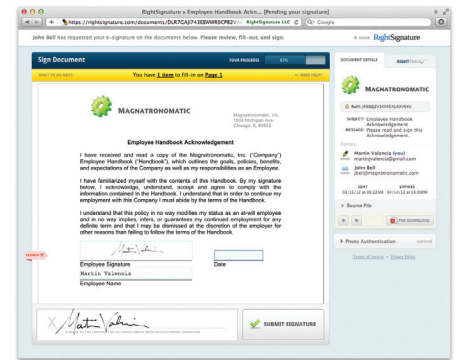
RightSignature » Employee Handbook Ackn... [Pending your signature]

https://rightsignature.com/documents/DLR7GAJ743EBWR9CP82V... RightSignature LLC Google

John Bell has requested your e-signature on the documents below. Please review, fill-out, and sign.

RightSignature

Sign Document

YOUR PROGRESS 67%

WHAT TO DO NEXT: You have 1 item to fill-in on Page 1

NEED HELP?

MAGNATRONOMATIC

Magnatronomatic, Inc.
1000 Michigan Ave
Chicago, IL 60623

Employee Handbook Acknowledgement

I have received and read a copy of the Magnatronomatic, Inc. ("Company") Employee Handbook ("Handbook"), which outlines the goals, policies, benefits, and expectations of the Company as well as my responsibilities as an Employee.

I have familiarized myself with the contents of this Handbook. By my signature below, I acknowledge, understand, accept and agree to comply with the information contained in the Handbook. I understand that in order to continue my employment with this Company I must abide by the terms of the Handbook.

I understand that this policy in no way modifies my status as an at-will employee and in no way implies, infers, or guarantees my continued employment for any definite term and that I may be dismissed at the discretion of the employer for other reasons than failing to follow the terms of the Handbook.

Employee Signature

Date

Martin Valencia

Employee Name

SUBMIT SIGNATURE

DOCUMENT DETAILS

MAGNATRONOMATIC

SUBJECT: Employee Handbook Acknowledgement

MESSAGE: Please read and sign this Acknowledgement.

Parties

Martin Valencia (you)
martin@valencia@gmail.com

John Bell
jbell@magnatronomatic.com

SENT 03/15/12 at 06:22 AM CDT

EXPIRES 04/14/12 at 06:22 AM CDT

Source File

PDF DOWNLOAD

Photo Authentication optional

Terms of Service · Privacy Policy